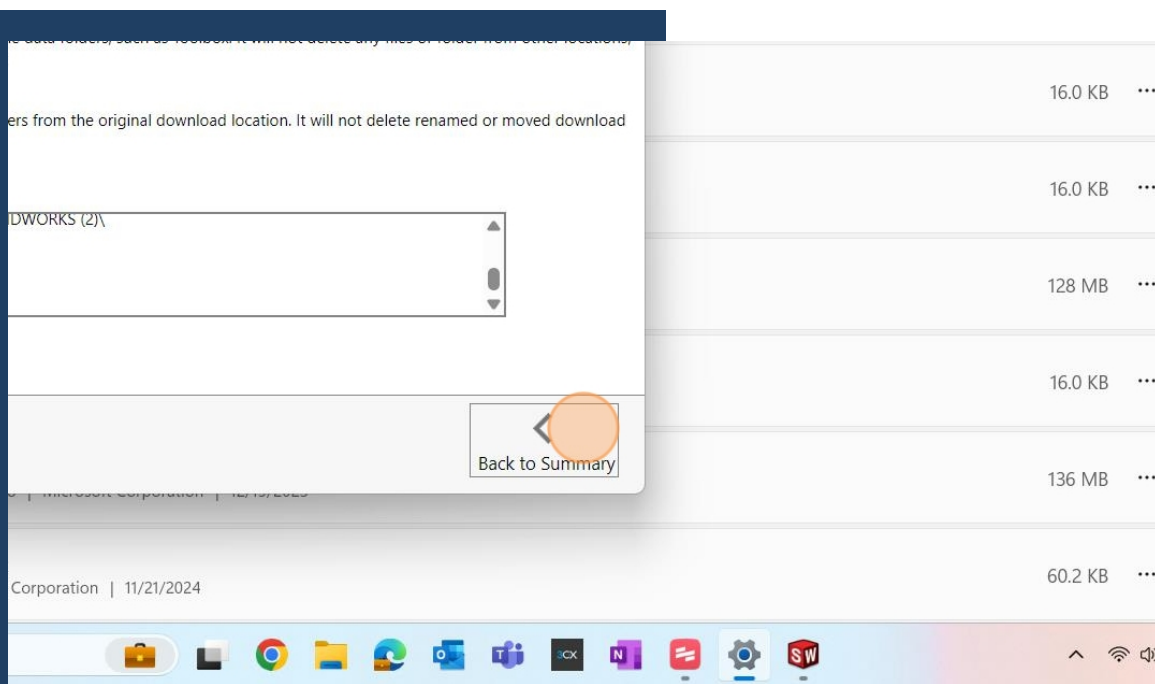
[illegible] data folders, such as Toolbox. It will not delete any files or folder from other locations, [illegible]

ers from the original download location. It will not delete renamed or moved download

DWORKS (2)\

Back to Summary

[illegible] | Microsoft Corporation | 12/19/2023

Corporation | 11/21/2024

16.0 KB ···

16.0 KB ···

128 MB ···

16.0 KB ···

136 MB ···

60.2 KB ···